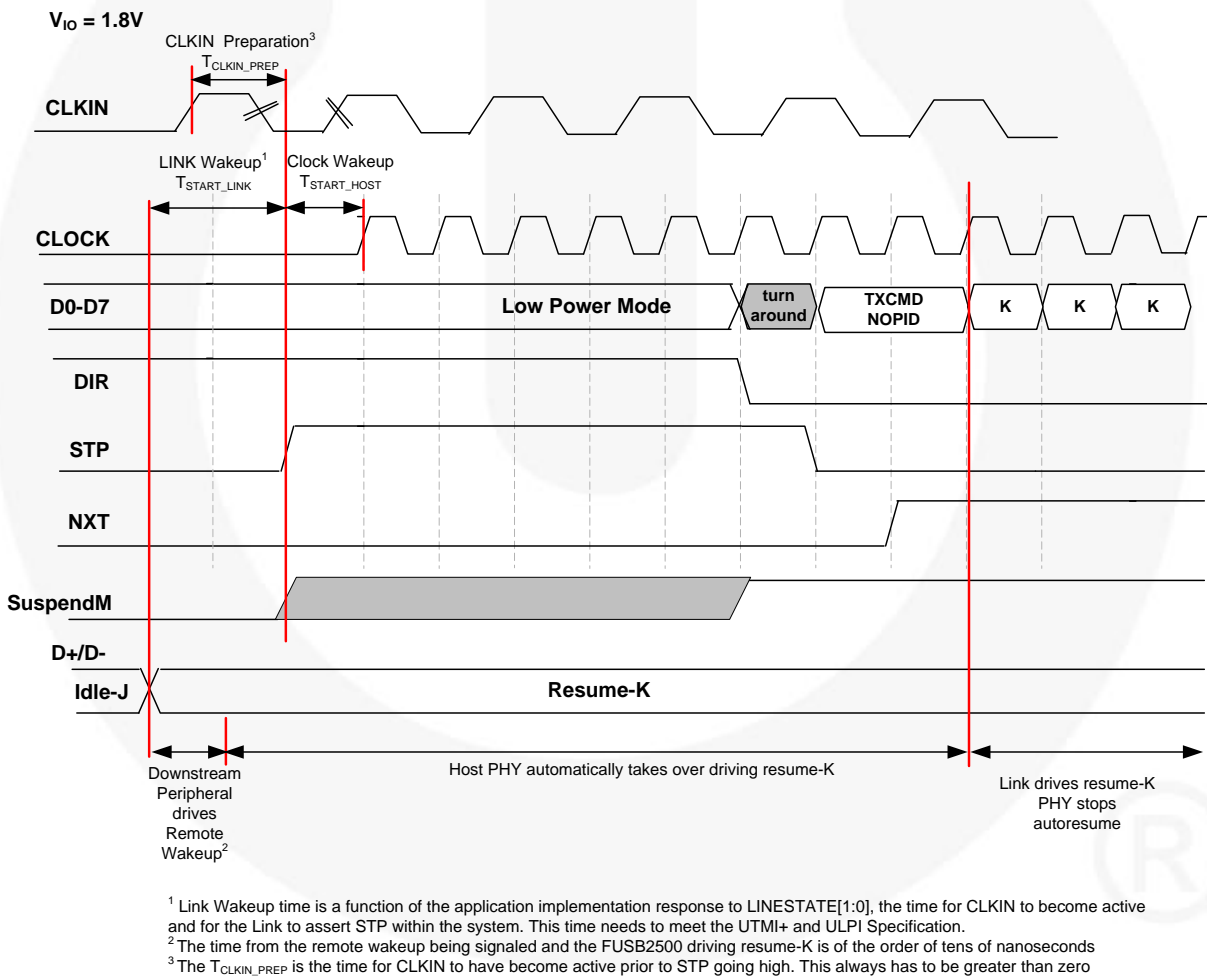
$V_{IO}$ = 1.8V

CLKIN Preparation$^3$
$T_{CLKIN\_PREP}$

CLKIN

LINK Wakeup$^1$
$T_{START\_LINK}$

Clock Wakeup
$T_{START\_HOST}$

CLOCK

D0-D7

Low Power Mode

turn around

TXCMD NOPID

K

K

K

DIR

STP

NXT

SuspendM

D+/D-

Idle-J

Resume-K

Downstream Peripheral drives Remote Wakeup$^2$

Host PHY automatically takes over driving resume-K

Link drives resume-K PHY stops autoresume

$^1$ Link Wakeup time is a function of the application implementation response to LINESTATE[1:0], the time for CLKIN to become active and for the Link to assert STP within the system. This time needs to meet the UTMI+ and ULPI Specification.
$^2$ The time from the remote wakeup being signaled and the FUSB2500 driving resume-K is of the order of tens of nanoseconds
$^3$ The $T_{CLKIN\_PREP}$ is the time for CLKIN to have become active prior to STP going high. This always has to be greater than zero